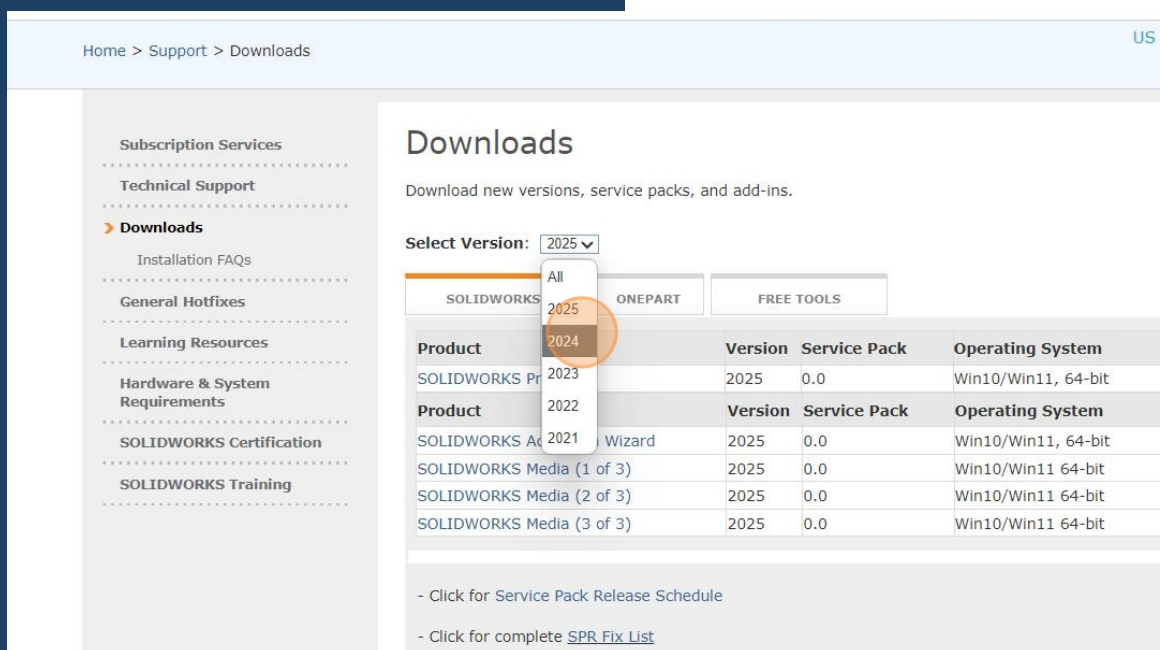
Home > Support > Downloads

US

Subscription Services

Technical Support

Downloads

Installation FAQs

General Hotfixes

Learning Resources

Hardware & System Requirements

SOLIDWORKS Certification

SOLIDWORKS Training

Downloads

Download new versions, service packs, and add-ins.

Select Version: 2025

All
2025
2024
2023
2022
2021

SOLIDWORKS | ONEPART | FREE TOOLS

| Product | Version | Service Pack | Operating System |
|---|---|---|---|
| SOLIDWORKS Pr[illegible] | 2025 | 0.0 | Win10/Win11, 64-bit |

| Product | Version | Service Pack | Operating System |
|---|---|---|---|
| SOLIDWORKS A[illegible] Wizard | 2025 | 0.0 | Win10/Win11, 64-bit |
| SOLIDWORKS Media (1 of 3) | 2025 | 0.0 | Win10/Win11 64-bit |
| SOLIDWORKS Media (2 of 3) | 2025 | 0.0 | Win10/Win11 64-bit |
| SOLIDWORKS Media (3 of 3) | 2025 | 0.0 | Win10/Win11 64-bit |

- Click for Service Pack Release Schedule

- Click for complete SPR Fix List